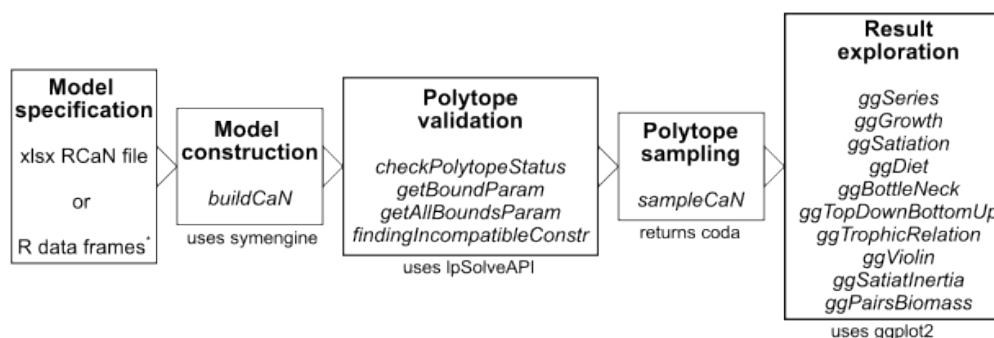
Model specification

xlsx RCaN file

or

R data frames*

Model construction

buildCaN

uses symengine

Polytope validation

checkPolytopeStatus
getBoundParam
getAllBoundsParam
findingIncompatibleConstr

uses lpSolveAPI

Polytope sampling

sampleCaN

returns coda

Result exploration

ggSeries
ggGrowth
ggSatiation
ggDiet
ggBottleNeck
ggTopDownBottomUp
ggTrophicRelation
ggViolin
ggSatiatInertia
ggPairsBiomass

uses ggplot2